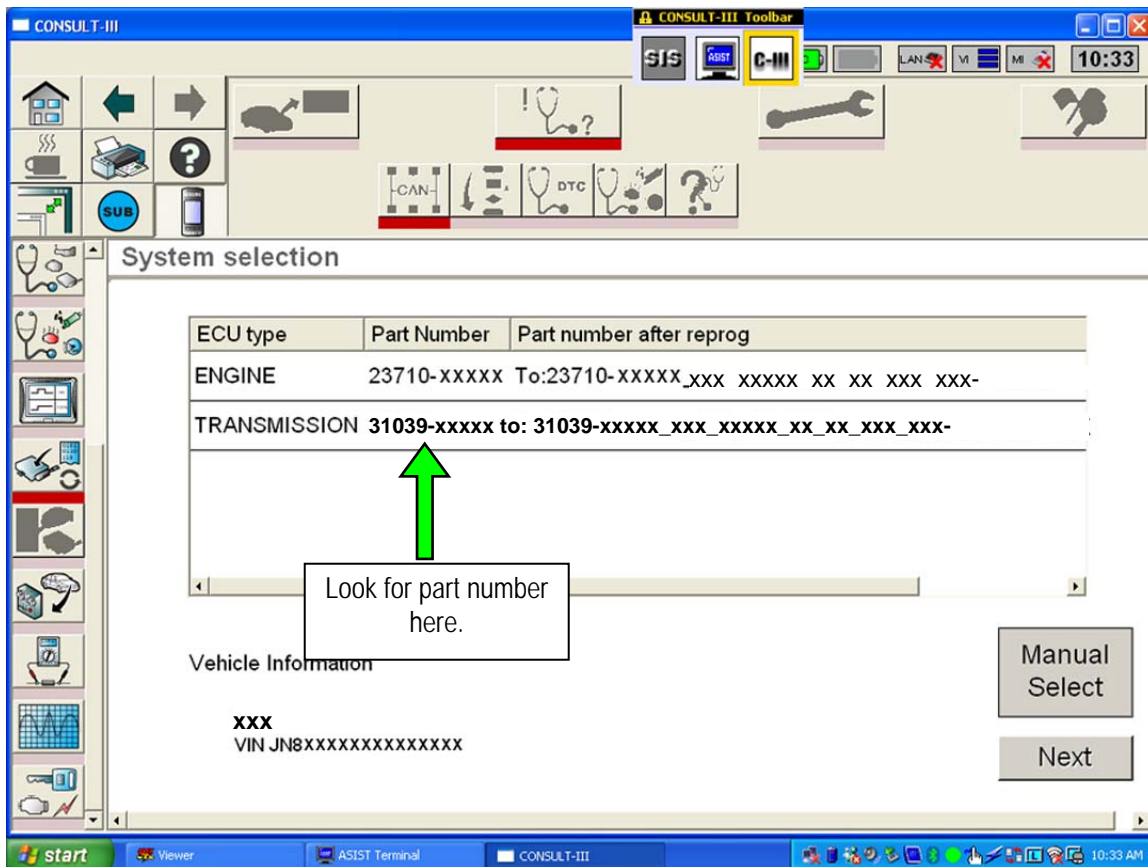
CONSULT-III

CONSULT-III Toolbar

SIS ASIST C-III

LAN VI MI 10:33

SUB

CAN

DTC

System selection

| ECU type | Part Number | Part number after reprog |
|---|---|---|
| ENGINE | 23710-XXXXX | To:23710-XXXXX_xxx xxxxx xx xx xxx xxx- |
| TRANSMISSION | 31039-xxxxx | to: 31039-xxxxx_xxx_xxxxx_xx_xx_xxx_xxx- |

Look for part number here.

Vehicle Information

xxx
VIN JN8XXXXXXXXXXXXXX

Manual Select

Next

start | Viewer | ASIST Terminal | CONSULT-III | 10:33 AM